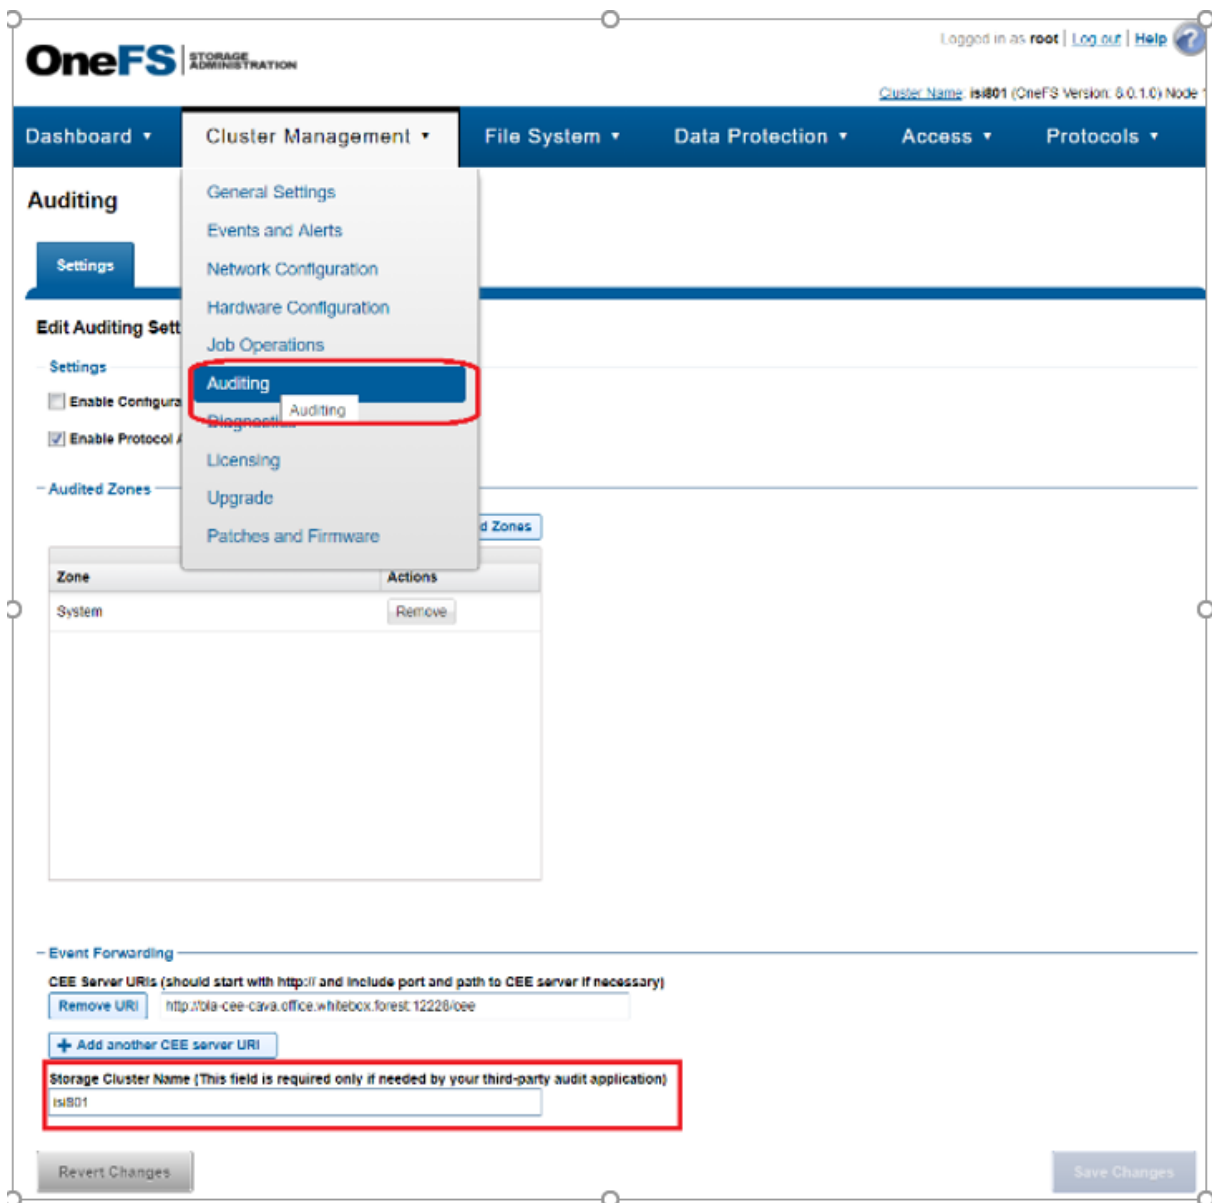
OneFS STORAGE ADMINISTRATION

Logged in as root | Log out | Help

Cluster Name: isi801 (OneFS Version: 8.0.1.0) Node 1

Dashboard ▾ Cluster Management ▾ File System ▾ Data Protection ▾ Access ▾ Protocols ▾

Auditing

Settings

Edit Auditing Sett

Settings

Enable Configura

Enable Protocol A

Audited Zones

General Settings
Events and Alerts
Network Configuration
Hardware Configuration
Job Operations
Auditing
Diagnostics
Auditing
Licensing
Upgrade
Patches and Firmware

d Zones

| Zone | Actions |
|---|---|
| System | Remove |

Event Forwarding

CEE Server URIs (should start with http:// and include port and path to CEE server if necessary)

Remove URI http://bla-cee-cava.office.whitebox.forest:12228/cee

+ Add another CEE server URI

Storage Cluster Name (This field is required only if needed by your third-party audit application)

isi801

Revert Changes

Save Changes